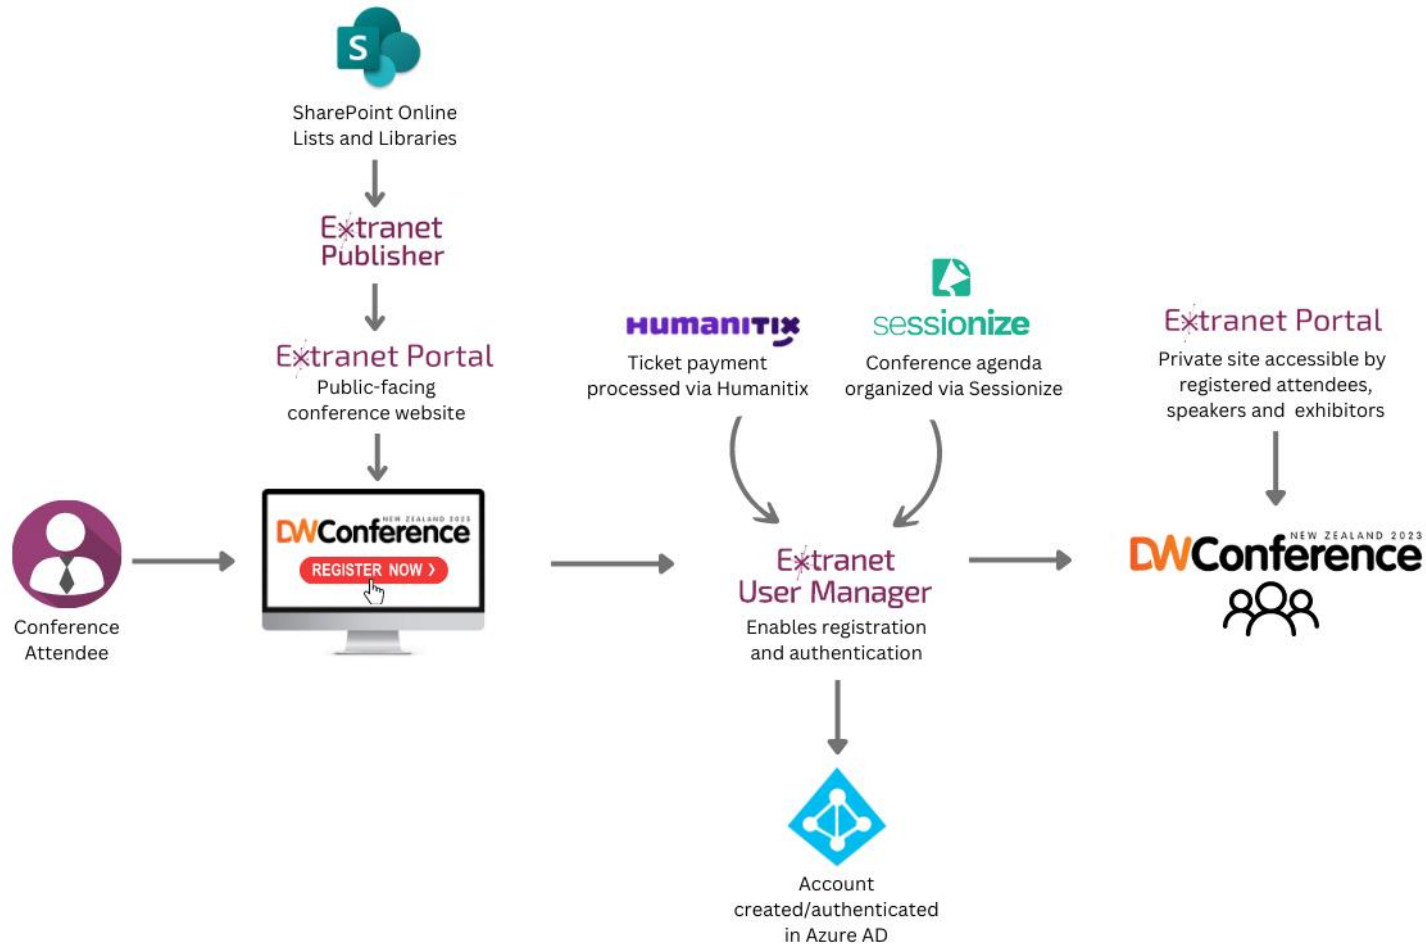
S

SharePoint Online Lists and Libraries

Extranet Publisher

Extranet Portal
Public-facing conference website

Conference Attendee

NEW ZEALAND 2023
DWConference
REGISTER NOW ›

HUMANITIX
Ticket payment processed via Humanitix

sessionize
Conference agenda organized via Sessionize

Extranet User Manager
Enables registration and authentication

Account created/authenticated in Azure AD

Extranet Portal
Private site accessible by registered attendees, speakers and exhibitors

NEW ZEALAND 2023
DWConference